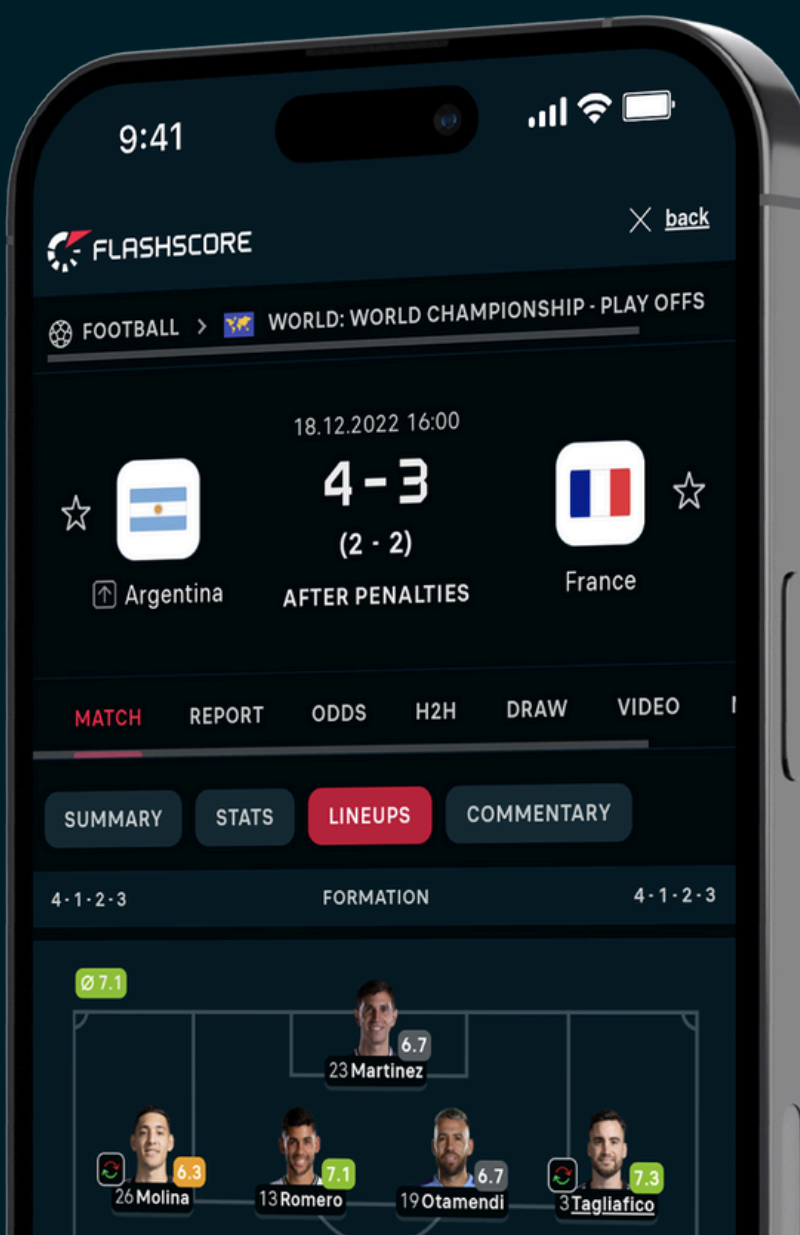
9:41

back

FLASHSCORE

FOOTBALL > WORLD: WORLD CHAMPIONSHIP - PLAY OFFS

18.12.2022 16:00

Argentina

4 - 3

(2 - 2)

AFTER PENALTIES

France

MATCH REPORT ODDS H2H DRAW VIDEO

SUMMARY STATS LINEUPS COMMENTARY

4-1-2-3 FORMATION 4-1-2-3

Ø 7.1

6.7
23 Martinez

6.3
26 Molina

7.1
13 Romero

6.7
19 Otamendi

7.3
3 Tagliafico